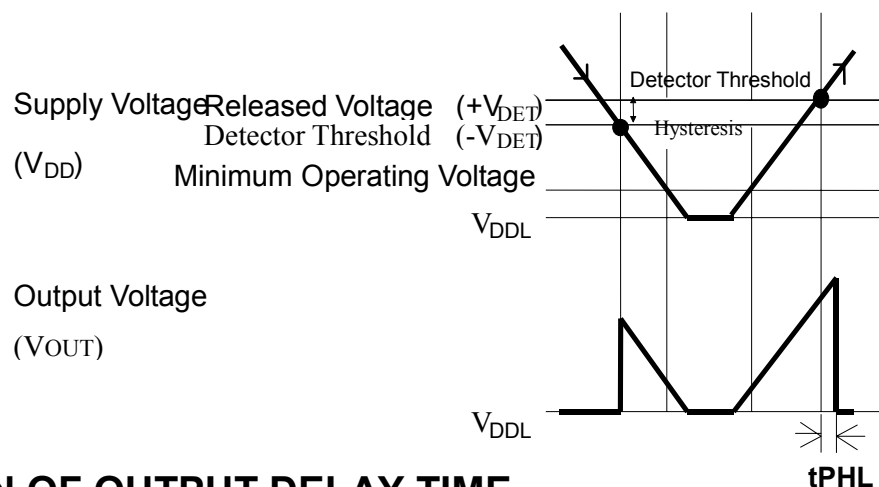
Detector Threshold

Supply Voltage Released Voltage $(+V_{DET})$

Detector Threshold $(-V_{DET})$

Hysteresis

$(V_{DD})$

Minimum Operating Voltage

$V_{DDL}$

Output Voltage

(VOUT)

$V_{DDL}$

tPHL

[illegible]L OF OUTPUT DELAY TIME